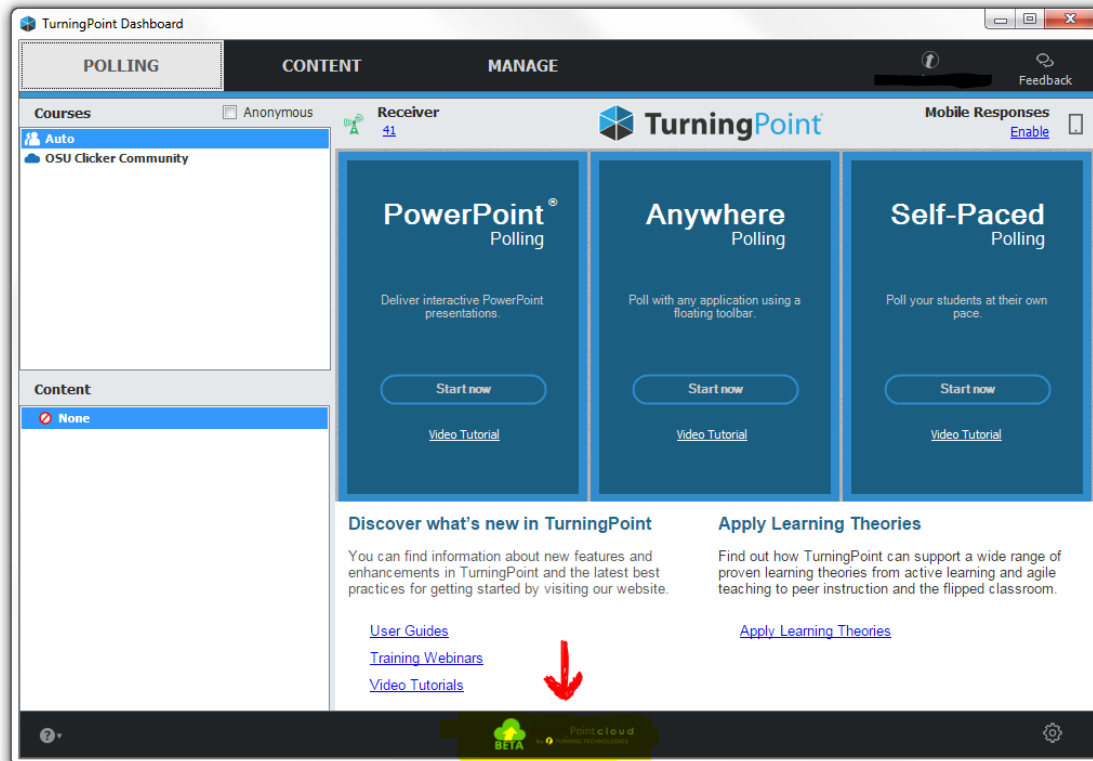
TurningPoint Dashboard

POLLING

CONTENT

MANAGE

Feedback

Courses

Anonymous

Auto

OSU Clicker Community

Receiver
41

TurningPoint

Mobile Responses
Enable

PowerPoint® Polling

Deliver interactive PowerPoint presentations.

Start now

Video Tutorial

Anywhere Polling

Poll with any application using a floating toolbar.

Start now

Video Tutorial

Self-Paced Polling

Poll your students at their own pace.

Start now

Video Tutorial

Content

None

Discover what's new in TurningPoint

You can find information about new features and enhancements in TurningPoint and the latest best practices for getting started by visiting our website.

User Guides

Training Webinars

Video Tutorials

Apply Learning Theories

Find out how TurningPoint can support a wide range of proven learning theories from active learning and agile teaching to peer instruction and the flipped classroom.

Apply Learning Theories

BETA

Pointcloud

by TURNING TECHNOLOGIES